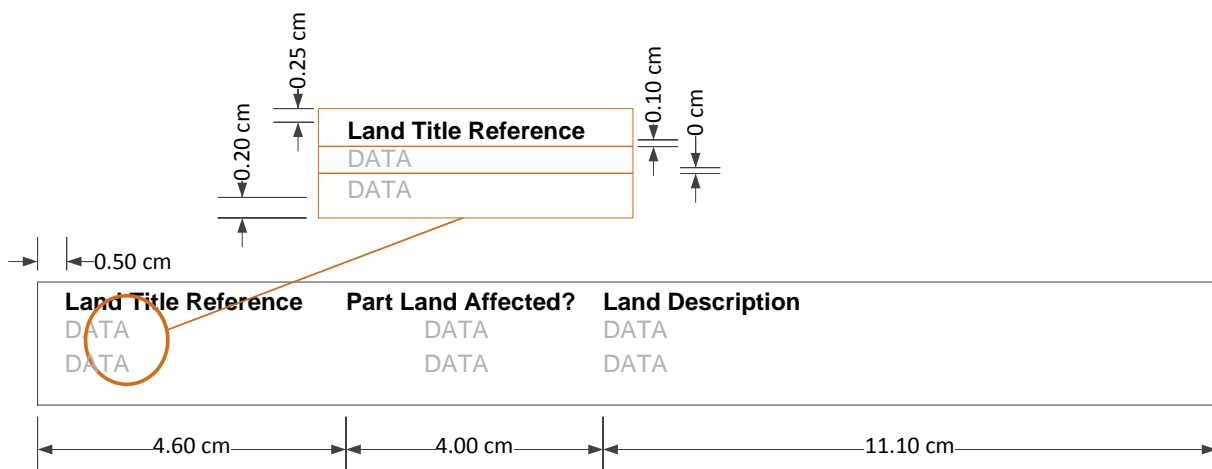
0.25 cm
0.20 cm
Land Title Reference
DATA
DATA
0.10 cm
0 cm

0.50 cm

| Land Title Reference | Part Land Affected? | Land Description |
|---|---|---|
| DATA | DATA | DATA |
| DATA | DATA | DATA |

4.60 cm
4.00 cm
11.10 cm